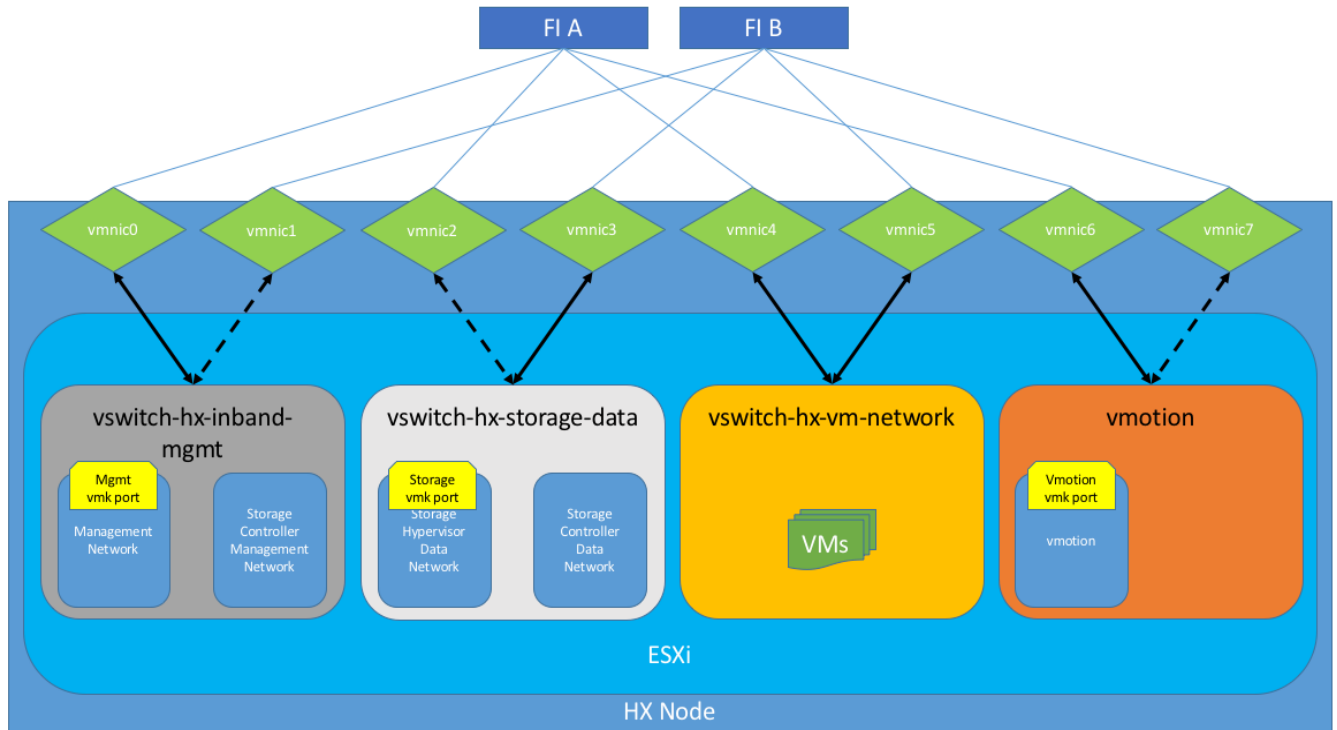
FI A

FI B

vmnic0

vmnic1

vmnic2

vmnic3

vmnic4

vmnic5

vmnic6

vmnic7

vswitch-hx-inband-mgmt

Mgmt vmk port

Management Network

Storage Controller Management Network

vswitch-hx-storage-data

Storage vmk port

Storage Hypervisor Data Network

Storage Controller Data Network

vswitch-hx-vm-network

VMs

vmotion

Vmotion vmk port

vmotion

ESXi

HX Node